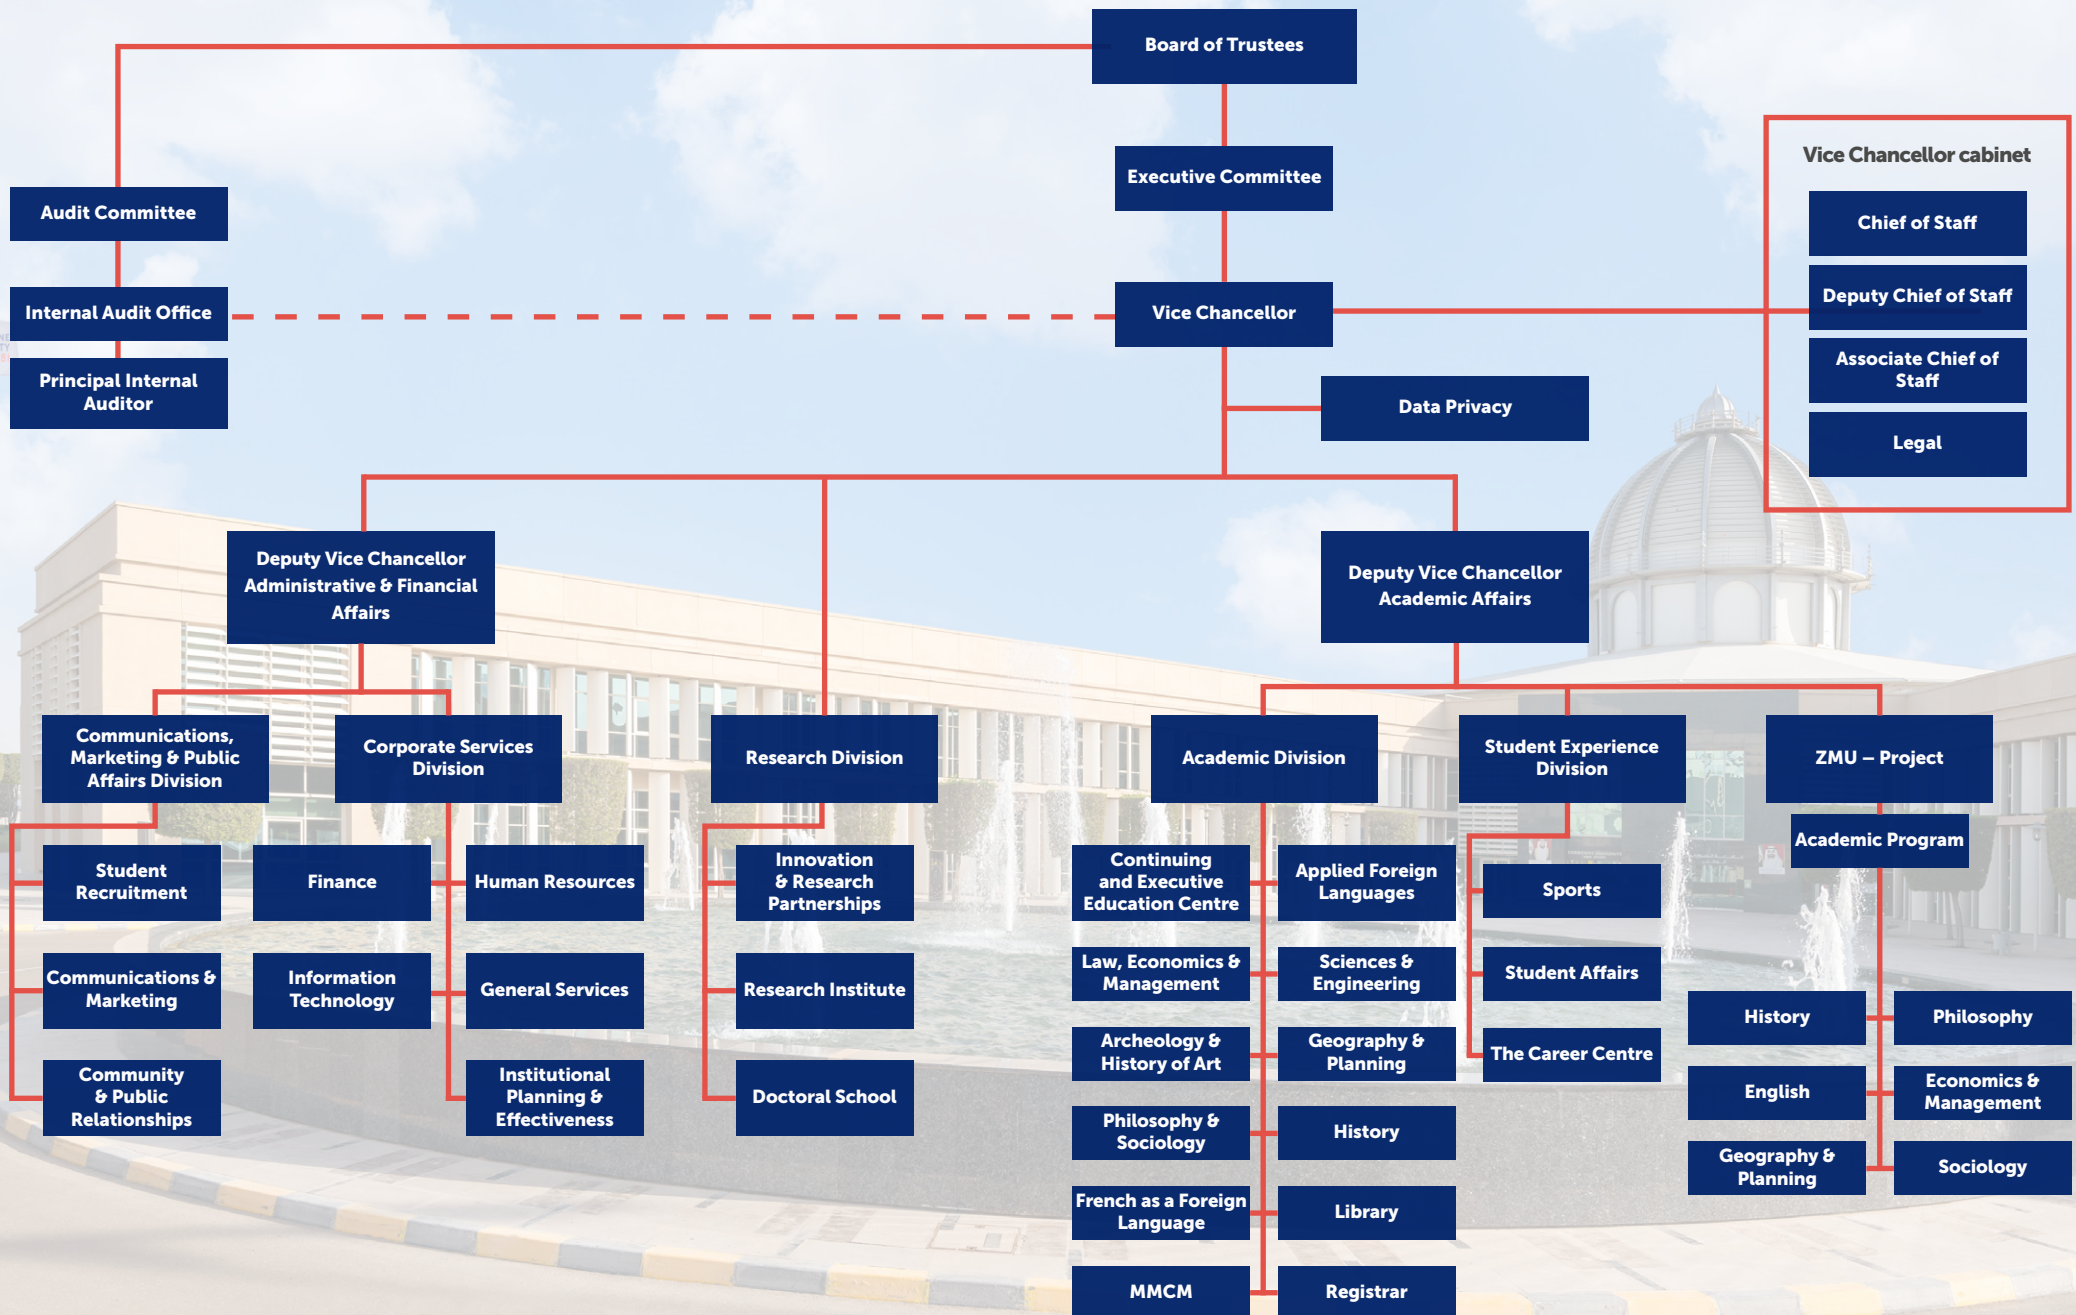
Board of Trustees

Executive Committee

Vice Chancellor cabinet

Chief of Staff

Deputy Chief of Staff

Associate Chief of Staff

Legal

Audit Committee

Internal Audit Office

Principal Internal Auditor

Vice Chancellor

Data Privacy

Deputy Vice Chancellor Administrative & Financial Affairs

Deputy Vice Chancellor Academic Affairs

Communications, Marketing & Public Affairs Division

Corporate Services Division

Research Division

Academic Division

Student Experience Division

ZMU – Project

Academic Program

Student Recruitment

Finance

Human Resources

Innovation & Research Partnerships

Continuing and Executive Education Centre

Applied Foreign Languages

Sports

Communications & Marketing

Information Technology

General Services

Research Institute

Law, Economics & Management

Sciences & Engineering

Student Affairs

History

Philosophy

Community & Public Relationships

Institutional Planning & Effectiveness

Doctoral School

Archeology & History of Art

Geography & Planning

The Career Centre

English

Economics & Management

Philosophy & Sociology

History

Geography & Planning

Sociology

French as a Foreign Language

Library

MMCM

Registrar